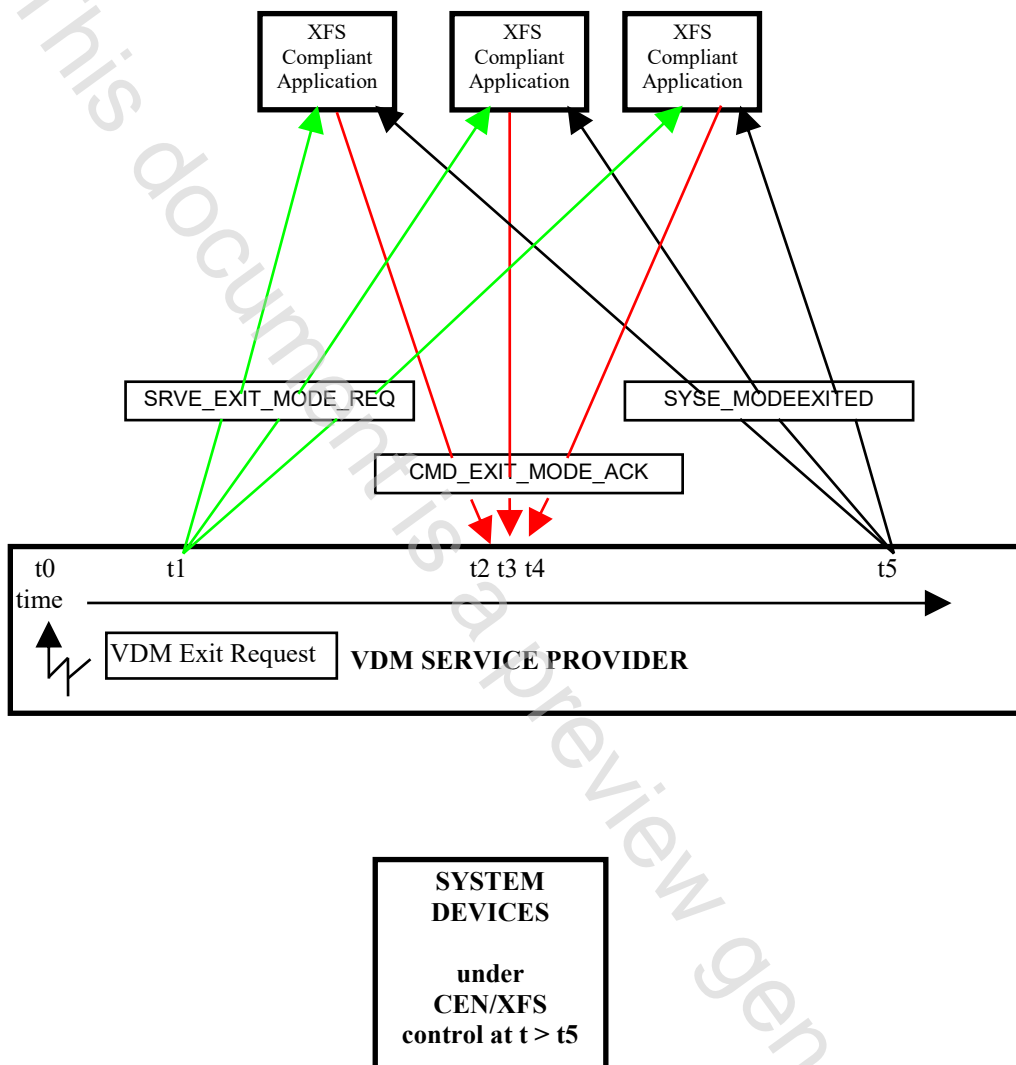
XFS Compliant Application

XFS Compliant Application

XFS Compliant Application

SRVE_EXIT_MODE_REQ

SYSE_MODEEXITED

CMD_EXIT_MODE_ACK

t0

t1

t2 t3 t4

t5

time

VDM Exit Request

VDM SERVICE PROVIDER

SYSTEM DEVICES

under CEN/XFS control at t > t5

This document is a preview gen